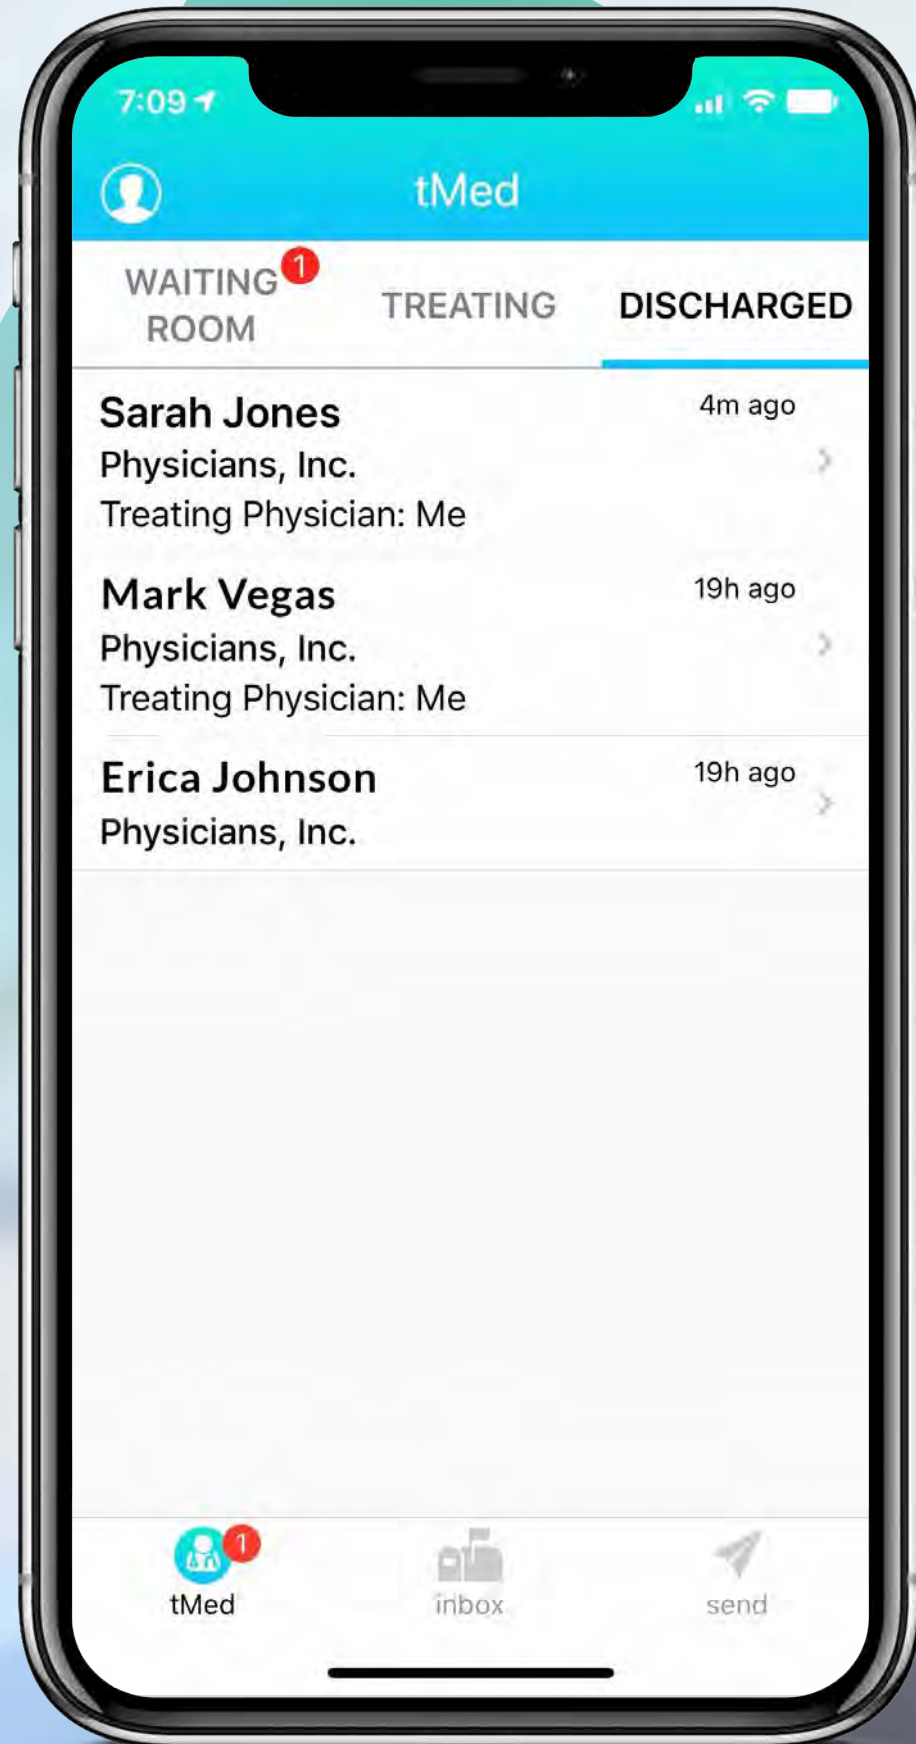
7:09

tMed

WAITING ROOM 1

TREATING

DISCHARGED

Sarah Jones
Physicians, Inc.
Treating Physician: Me
4m ago

Mark Vegas
Physicians, Inc.
Treating Physician: Me
19h ago

Erica Johnson
Physicians, Inc.
19h ago

1
tMed

inbox

send